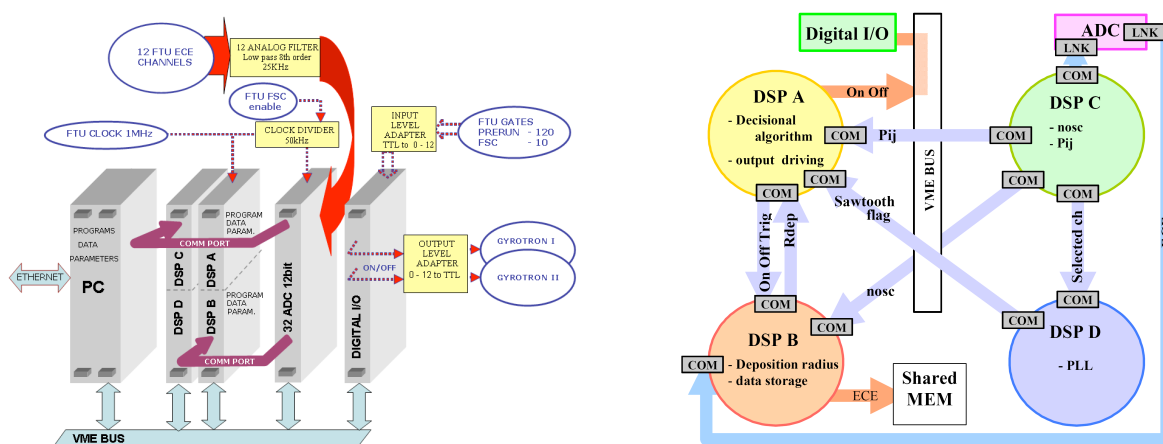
12 FTU ECE CHANNELS

12 ANALOG FILTER
Low pass 8th order
25KHz

FTU FSC enable

FTU CLOCK 1MHz

CLOCK DIVIDER
50kHz

INPUT LEVEL ADAPTER
TTL to 0 - 12

FTU GATES
PRERUN - 120
FSC - 10

PROGRAMS
DATA
PARAMETERS

ETHERNET

PC

COMM PORT

DSP C

DSP A

PROGRAM
DATA
PARAM.

DSP D

DSP B

PROGRAM
DATA
PARAM.

COMM PORT

32 ADC 12bit

DIGITAL I/O

ON/OFF

OUTPUT LEVEL ADAPTER
0 - 12 to TTL

GYROTRON I

GYROTRON II

VME BUS

Digital I/O

ADC
LNK
LNK

COM

DSP A
- Decisional algorithm
- output driving

On Off

COM

Pij

COM

DSP C
- nosc
- Pij

COM
COM

VME BUS

COM
COM

Sawtooth flag

On Off Trig

Rdep

Selected ch

COM

nosc

COM

COM

COM

DSP B

COM

- Deposition radius
- data storage

ECE

Shared MEM

DSP D
- PLL